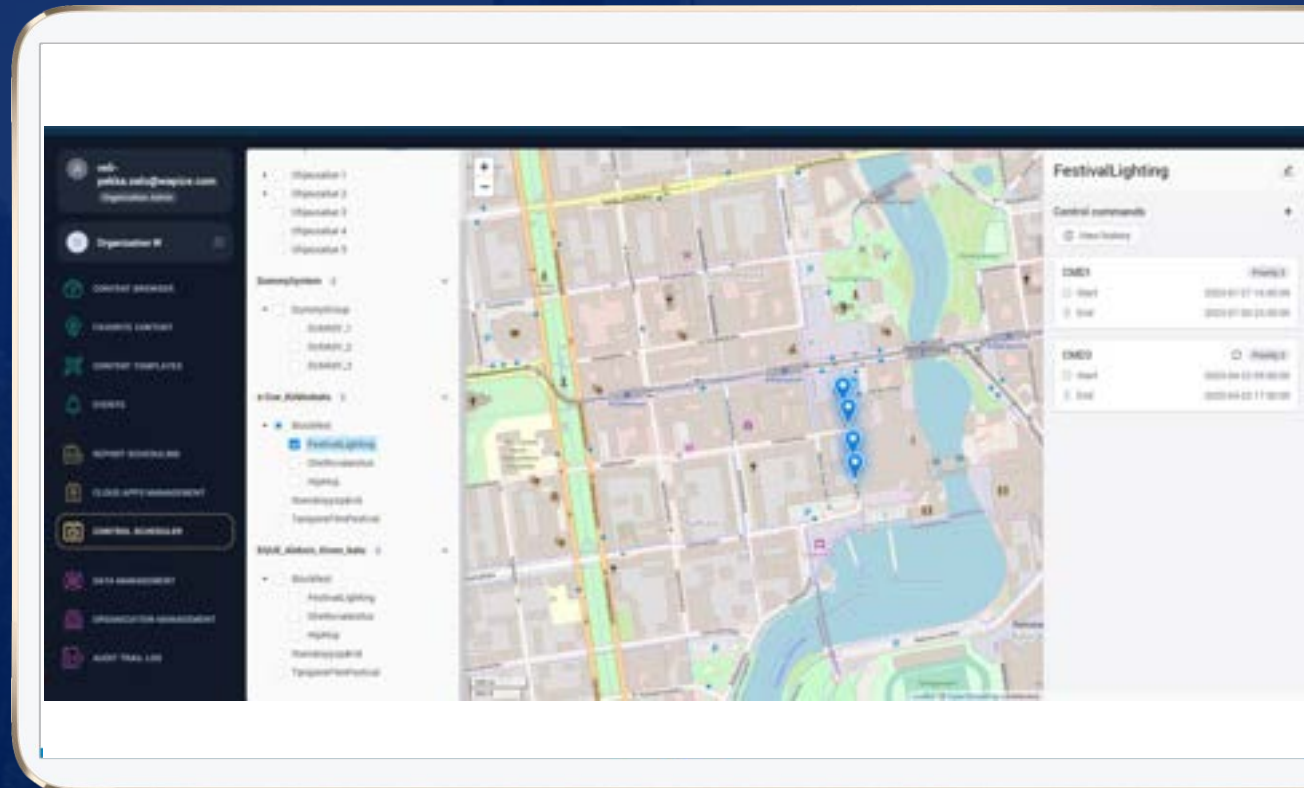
veli-pekka.salo@wapice.com
Organization Admin

Organization W

CONTENT BROWSER
FAVORITE CONTENT
CONTENT TEMPLATES
EVENTS
REPORT SCHEDULING
CLOUD APPS MANAGEMENT
CONTROL SCHEDULER
DATA MANAGEMENT
ORGANIZATION MANAGEMENT
AUDIT TRAIL LOG

Organization 1
Organization 2
Organization 3
Organization 4
Organization 5

DummySystem

DummyGroup
DUMMY_1
DUMMY_2
DUMMY_3

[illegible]

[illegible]
FestivalLighting
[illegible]
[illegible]
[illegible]
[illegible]

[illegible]

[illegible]
FestivalLighting
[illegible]
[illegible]
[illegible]
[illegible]

+
−

FestivalLighting

Control commands
+
View history

CMD1
Priority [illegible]
Start
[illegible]
End
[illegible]

CMD3
Priority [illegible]
Start
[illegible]
End
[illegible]